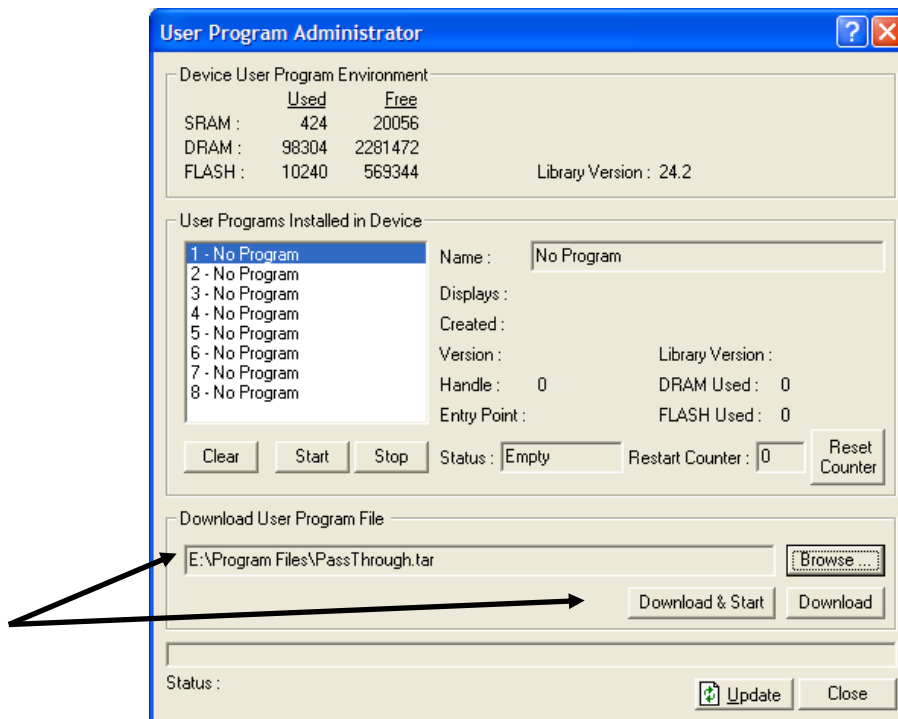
User Program Administrator

Device User Program Environment

| | Used | Free |
|---|---|---|
| SRAM : | 424 | 20056 |
| DRAM : | 98304 | 2281472 |
| FLASH : | 10240 | 569344 |

Library Version : 24.2

User Programs Installed in Device

1 - No Program
2 - No Program
3 - No Program
4 - No Program
5 - No Program
6 - No Program
7 - No Program
8 - No Program

Name : No Program
Displays :
Created :
Version :
Library Version :
Handle : 0
DRAM Used : 0
Entry Point :
FLASH Used : 0

Clear Start Stop
Status : Empty
Restart Counter : 0
Reset Counter

Download User Program File

E:\Program Files\PassThrough.tar
Browse ...
Download & Start
Download

Status :
Update
Close